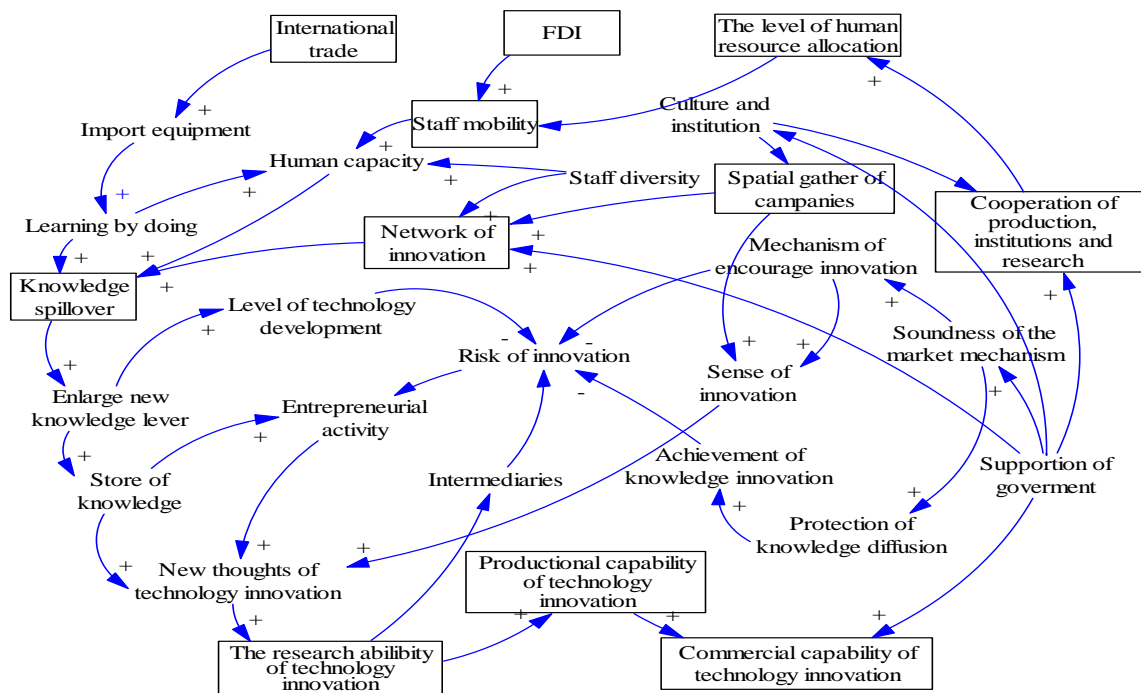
International trade

FDI

The level of human resource allocation

+

+

Import equipment

+

Staff mobility

Culture and institution

+

Human capacity

+

+

Staff diversity

+

Spatial gather of campanies

Cooperation of production, institutions and research

Learning by doing

+

Network of innovation

+

+

+

+

Mechanism of encourage innovation

Knowledge spillover

+

Level of technology development

+

-

-

+

Soundness of the market mechanism

+

Risk of innovation

+

+

+

Sense of innovation

Enlarge new knowledge lever

-

+

Entrepreneurial activity

+

+

Achievement of knowledge innovation

Supportion of goverment

Store of knowledge

Intermediaries

+

+

+

Protection of knowledge diffusion

+

+

New thoughts of technology innovation

+

Productional capability of technology innovation

+

+

+

The research abilibity of technology innovation

Commercial capability of technology innovation